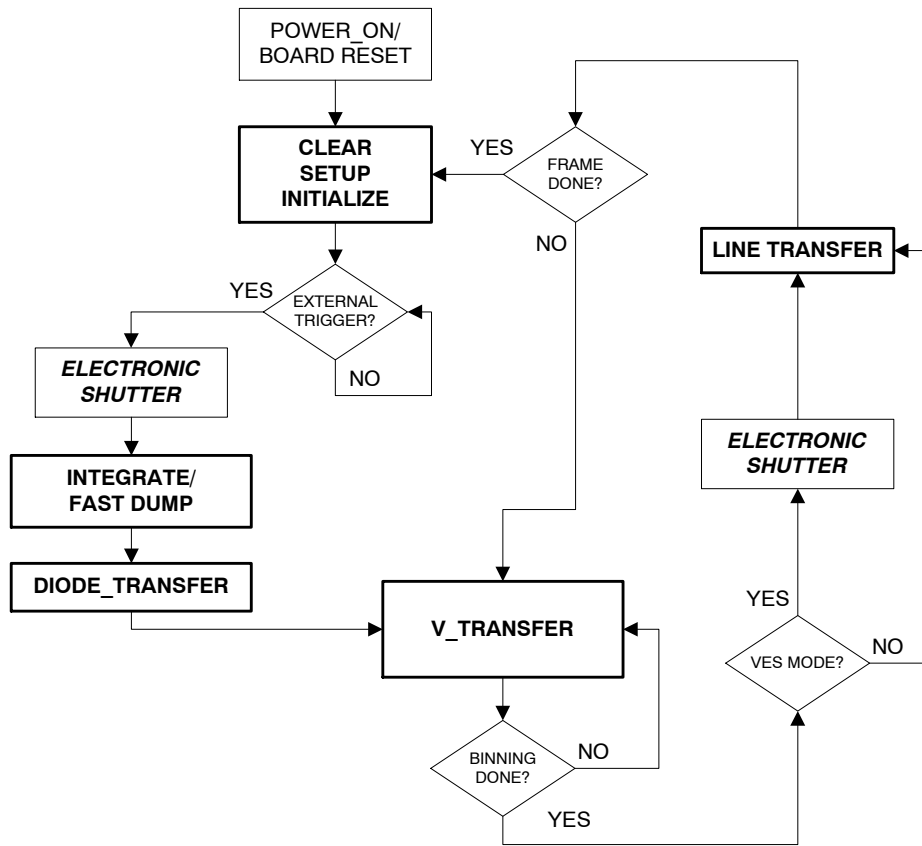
POWER_ON/
BOARD RESET

CLEAR
SETUP
INITIALIZE

YES

FRAME
DONE?

NO

LINE TRANSFER

YES

EXTERNAL
TRIGGER?

NO

*ELECTRONIC*
*SHUTTER*

INTEGRATE/
FAST DUMP

DIODE_TRANSFER

*ELECTRONIC*
*SHUTTER*

YES

V_TRANSFER

VES MODE?

NO

BINNING
DONE?

NO

YES